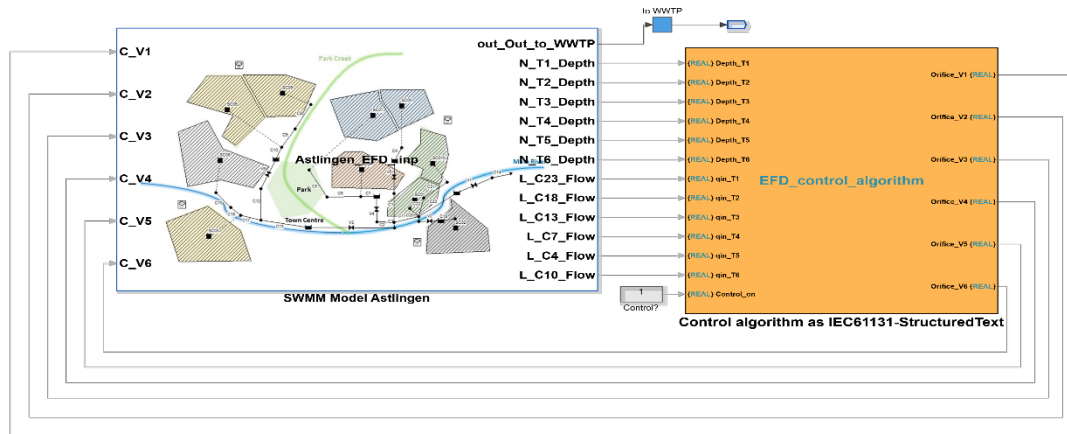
to WWTP

C_V1
C_V2
C_V3
C_V4
C_V5
C_V6

Park Creek
Astlingen_EFD.inp
Park
Town Centre

out_Out_to_WWTP
N_T1_Depth
N_T2_Depth
N_T3_Depth
N_T4_Depth
N_T5_Depth
N_T6_Depth
L_C23_Flow
L_C18_Flow
L_C13_Flow
L_C7_Flow
L_C4_Flow
L_C10_Flow

SWMM Model Astlingen

(REAL) Depth_T1
(REAL) Depth_T2
(REAL) Depth_T3
(REAL) Depth_T4
(REAL) Depth_T5
(REAL) Depth_T6
(REAL) qin_T1
(REAL) qin_T2
(REAL) qin_T3
(REAL) qin_T4
(REAL) qin_T5
(REAL) qin_T6
(REAL) Control_on

1
Control?

EFD_control_algorithm

Orifice_V1 (REAL)
Orifice_V2 (REAL)
Orifice_V3 (REAL)
Orifice_V4 (REAL)
Orifice_V5 (REAL)
Orifice_V6 (REAL)

Control algorithm as IEC61131-StructuredText